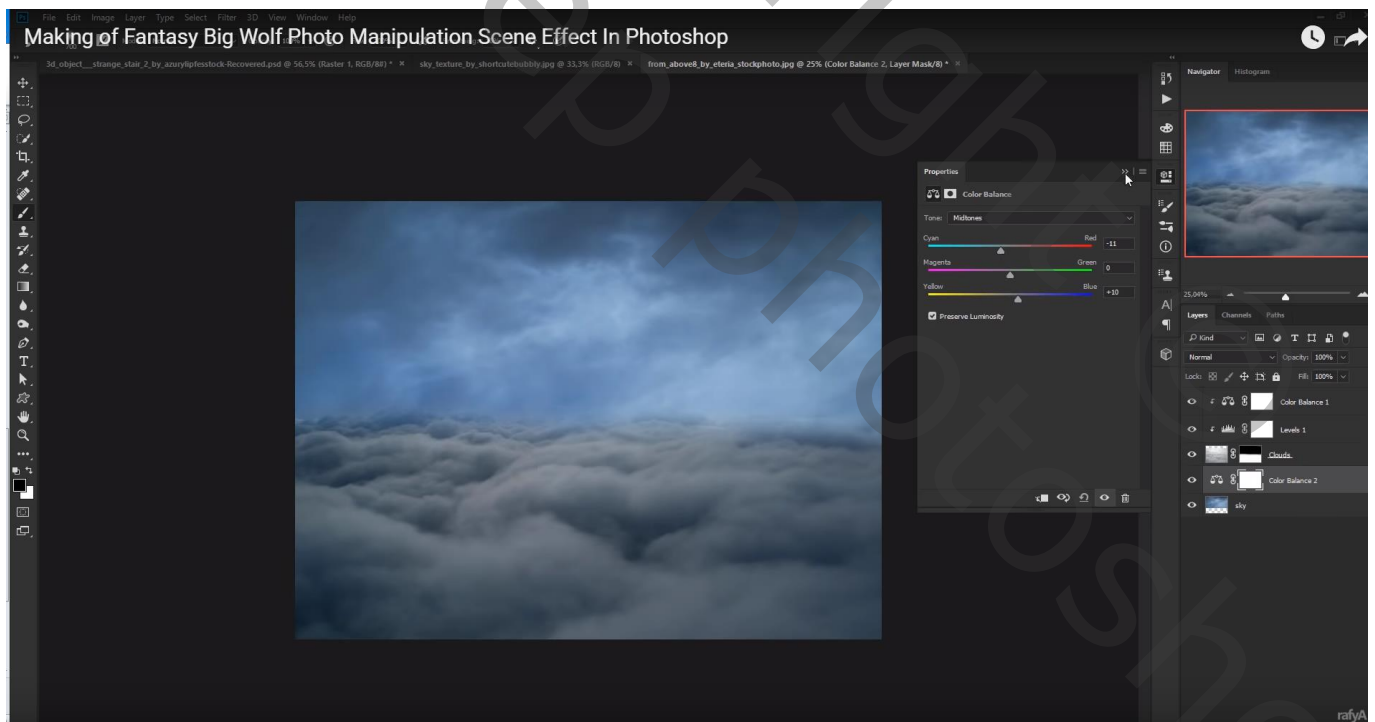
File Edit Image Layer Type Select Filter 3D View Window Help

Making of Fantasy Big Wolf Photo Manipulation Scene Effect In Photoshop

3d_object__strange_stair_2_by_azurylipfesstock-Recovered.psd @ 56,5% (Raster 1, RGB/8#) * × sky_texture_by_shortcutebubbly.jpg @ 33,3% (RGB/8) × from_above8_by_eteria_stockphoto.jpg @ 25% (Color Balance 2, Layer Mask/8) * ×

Properties

Color Balance

Tone: Midtones

Cyan Red -11

Magenta Green 0

Yellow Blue +10

Preserve Luminosity

Navigator Histogram

25,04%

Layers Channels Paths

Kind

Normal Opacity: 100%

Lock: Fill: 100%

Color Balance 1

Levels 1

Clouds

Color Balance 2

sky

rafyA